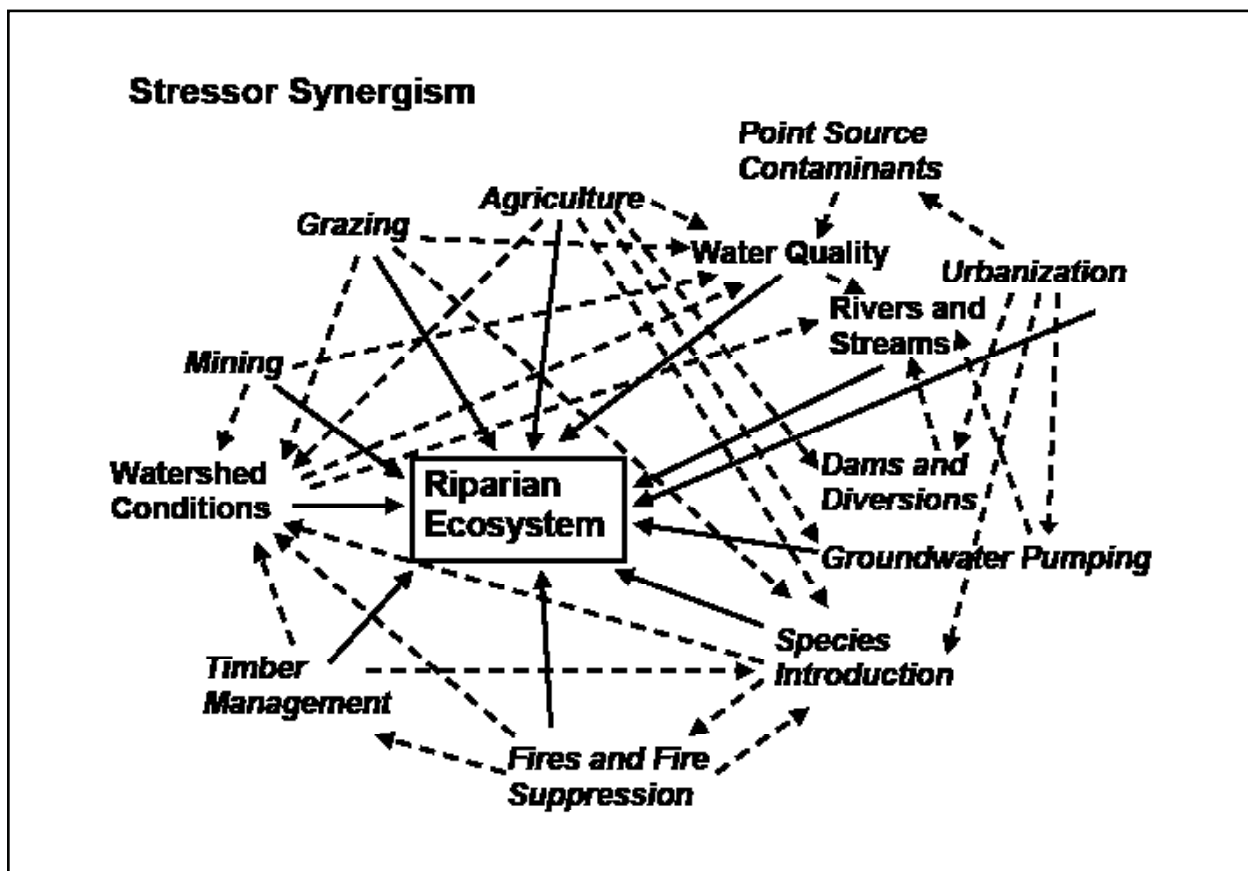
Stressor Synergism

Point Source Contaminants

Agriculture

Grazing

Water Quality

Urbanization

Rivers and Streams

Mining

Watershed Conditions

Riparian Ecosystem

Dams and Diversions

Groundwater Pumping

Species Introduction

Timber Management

Fires and Fire Suppression